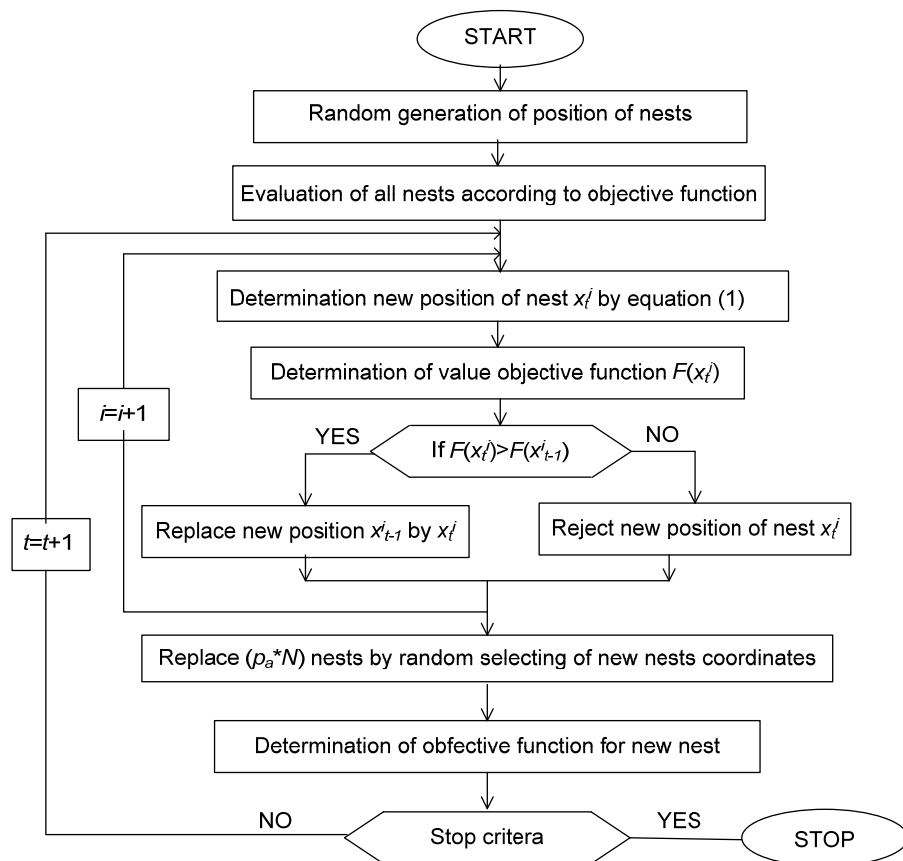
START

Random generation of position of nests

Evaluation of all nests according to objective function

Determination new position of nest $x_t^i$ by equation (1)

Determination of value objective function $F(x_t^i)$

$i=i+1$

YES

If $F(x_t^i)>F(x_{t-1}^i)$

NO

$t=t+1$

Replace new position $x_{t-1}^i$ by $x_t^i$

Reject new position of nest $x_t^i$

Replace ($p_a$*$N$) nests by random selecting of new nests coordinates

Determination of obfective function for new nest

NO

Stop critera

YES

STOP